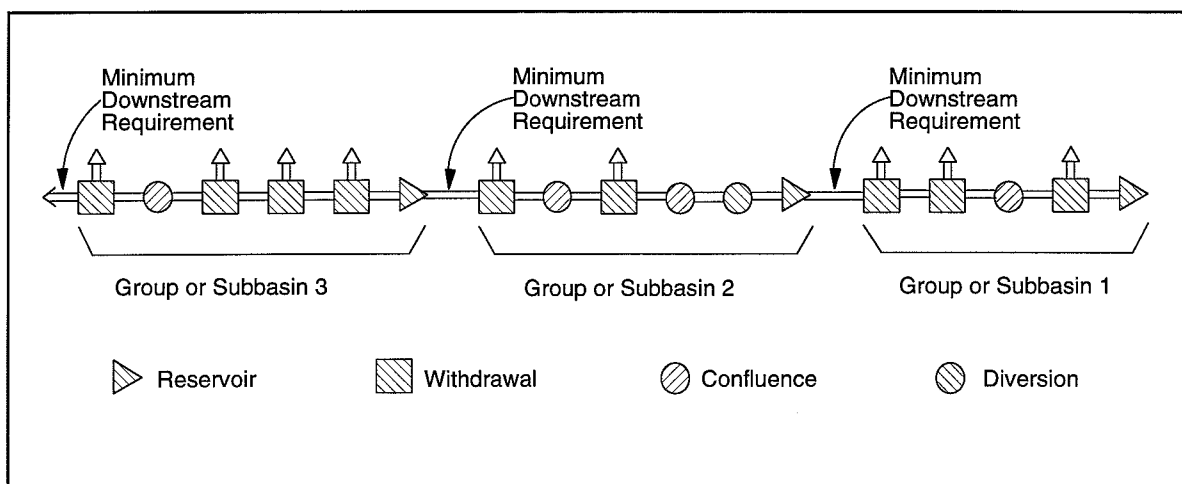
Minimum Downstream Requirement

Minimum Downstream Requirement

Minimum Downstream Requirement

Group or Subbasin 3

Group or Subbasin 2

Group or Subbasin 1

Reservoir

Withdrawal

Confluence

Diversion